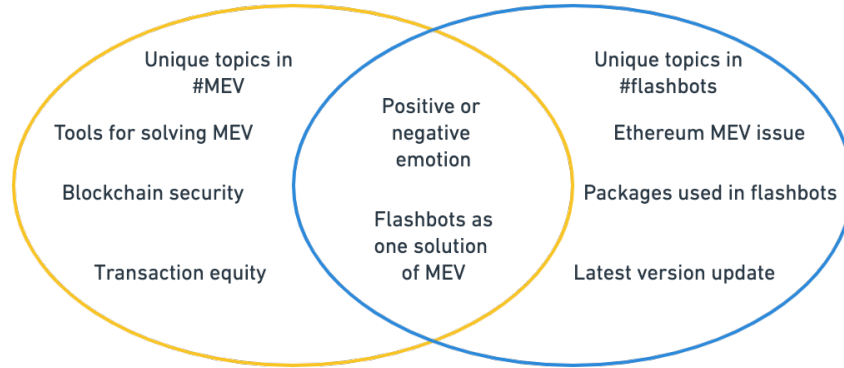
Unique topics in #MEV

Tools for solving MEV

Blockchain security

Transaction equity

Positive or negative emotion

Flashbots as one solution of MEV

Unique topics in #flashbots

Ethereum MEV issue

Packages used in flashbots

Latest version update